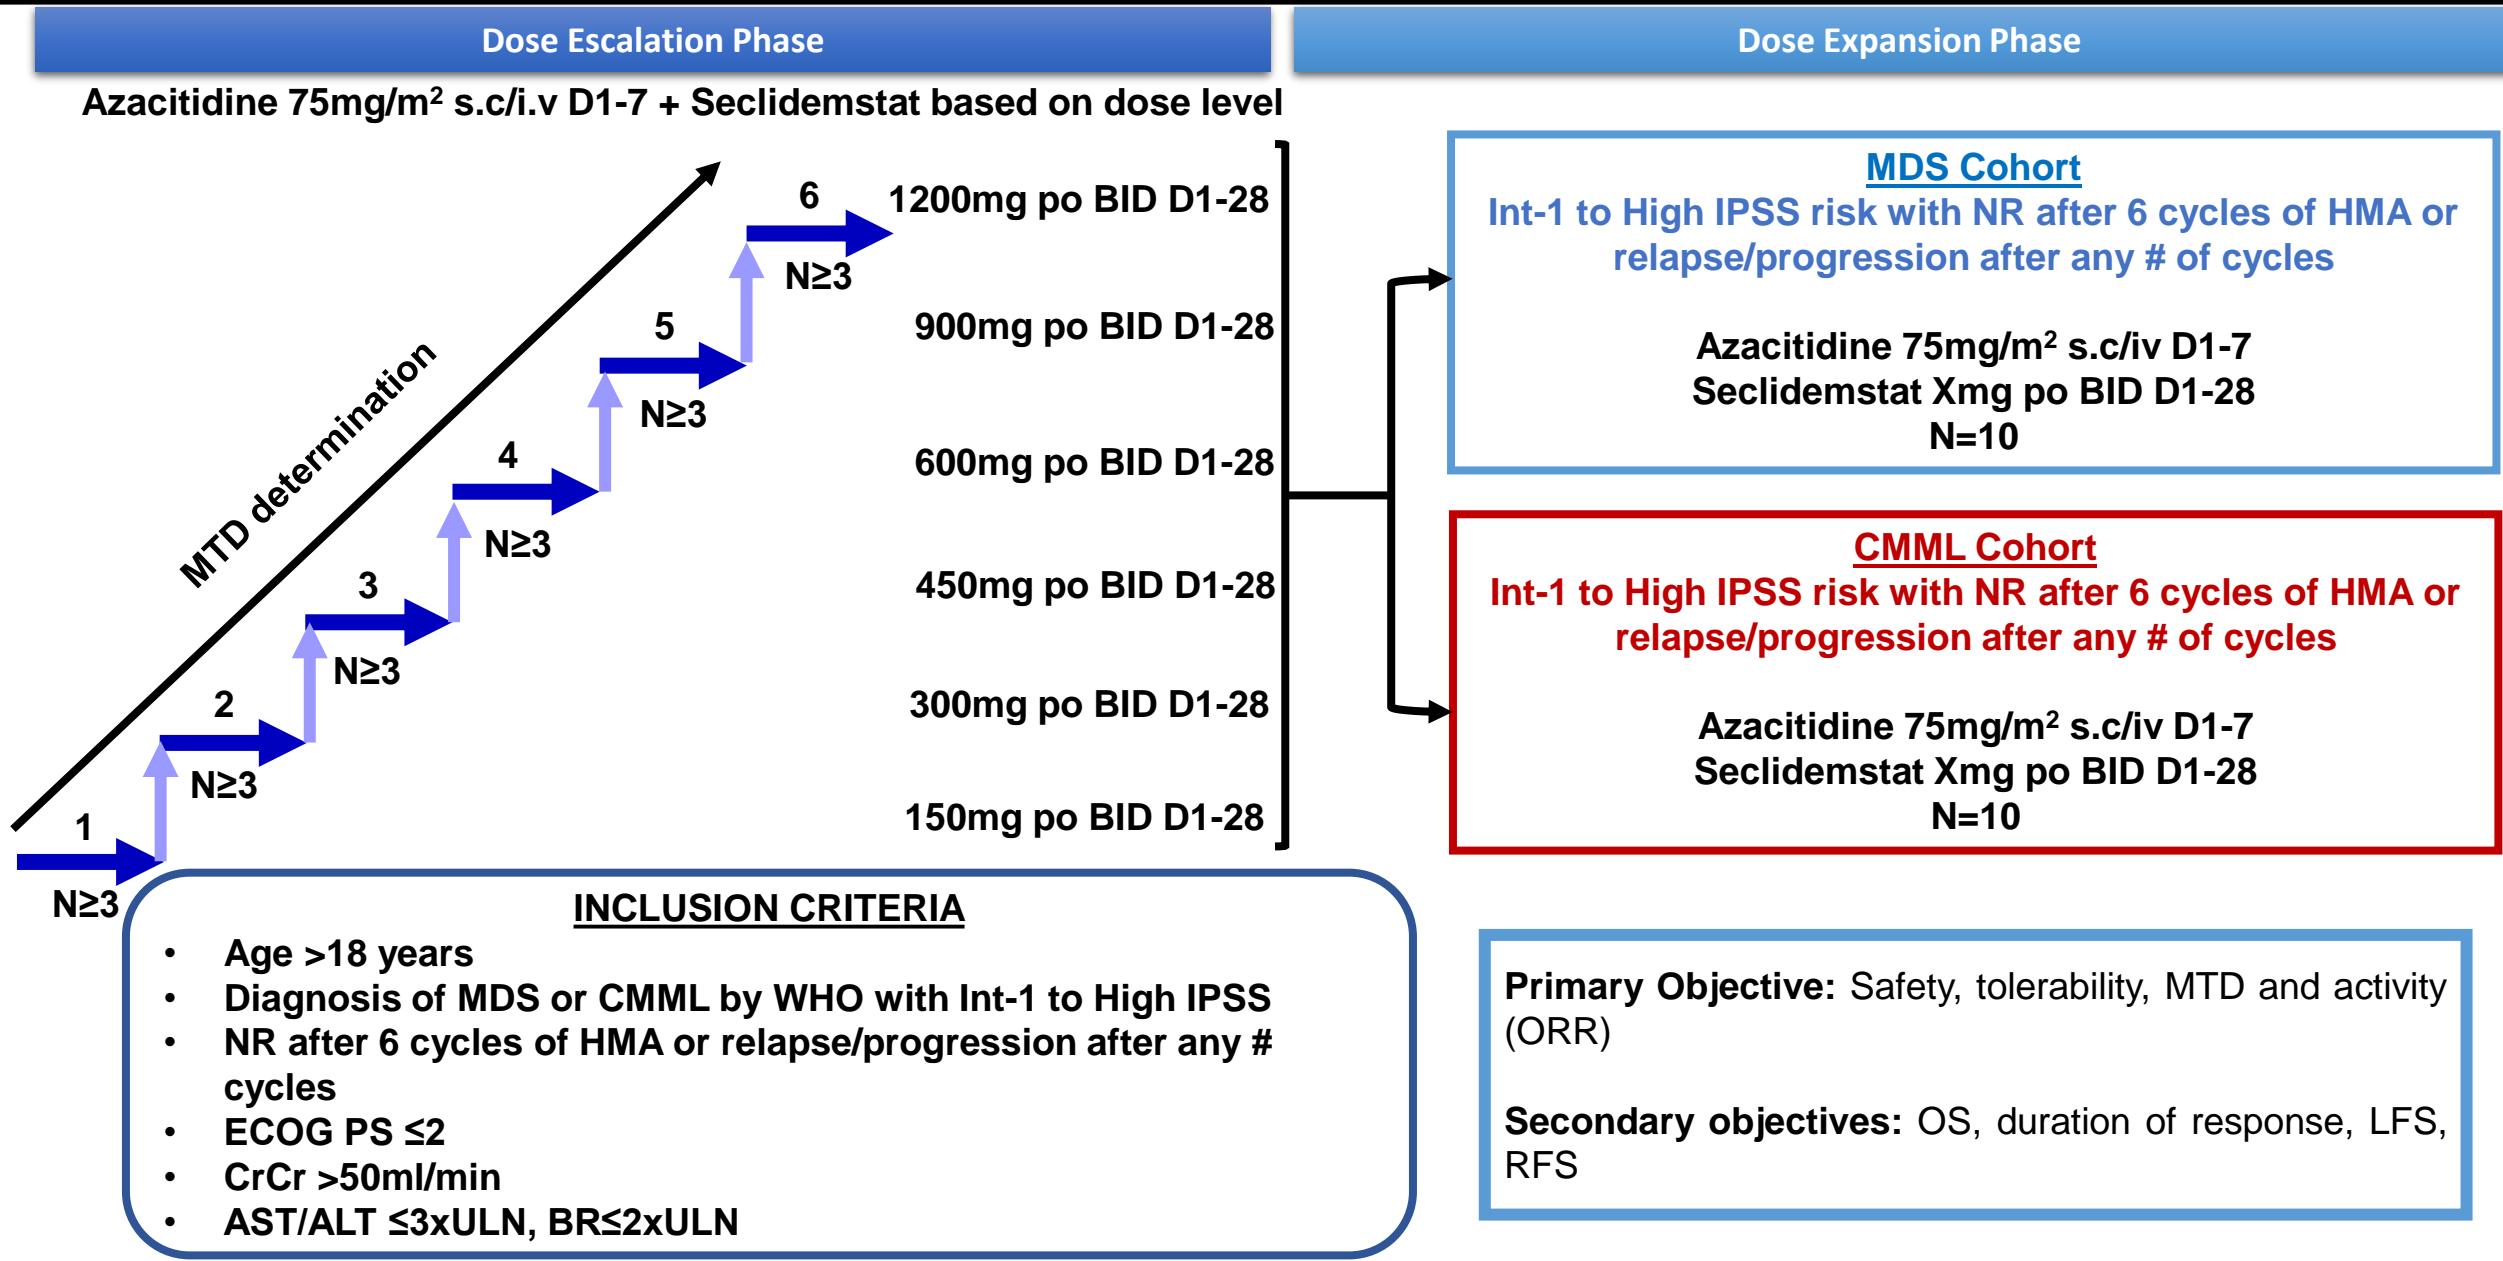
Dose Escalation Phase

Dose Expansion Phase

Azacitidine 75mg/m² s.c/i.v D1-7 + Seclidemstat based on dose level

MTD determination

6
N≥3
5
N≥3
4
N≥3
3
N≥3
2
N≥3
1
N≥3

1200mg po BID D1-28
900mg po BID D1-28
600mg po BID D1-28
450mg po BID D1-28
300mg po BID D1-28
150mg po BID D1-28

MDS Cohort
Int-1 to High IPSS risk with NR after 6 cycles of HMA or relapse/progression after any # of cycles

Azacitidine 75mg/m² s.c/iv D1-7
Seclidemstat Xmg po BID D1-28
N=10

CMML Cohort
Int-1 to High IPSS risk with NR after 6 cycles of HMA or relapse/progression after any # of cycles

Azacitidine 75mg/m² s.c/iv D1-7
Seclidemstat Xmg po BID D1-28
N=10

INCLUSION CRITERIA
• Age >18 years
• Diagnosis of MDS or CMML by WHO with Int-1 to High IPSS
• NR after 6 cycles of HMA or relapse/progression after any # cycles
• ECOG PS ≤2
• CrCr >50ml/min
• AST/ALT ≤3xULN, BR≤2xULN

Primary Objective: Safety, tolerability, MTD and activity (ORR)

Secondary objectives: OS, duration of response, LFS, RFS